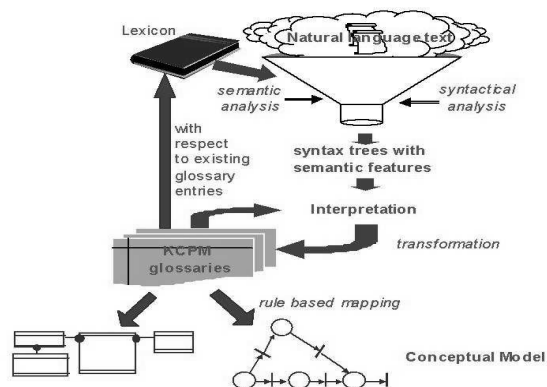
Lexicon

Natural language text

semantic analysis

syntactical analysis

syntax trees with semantic features

with respect to existing glossary entries

Interpretation

transformation

KCPM glossaries

rule based mapping

Conceptual Model